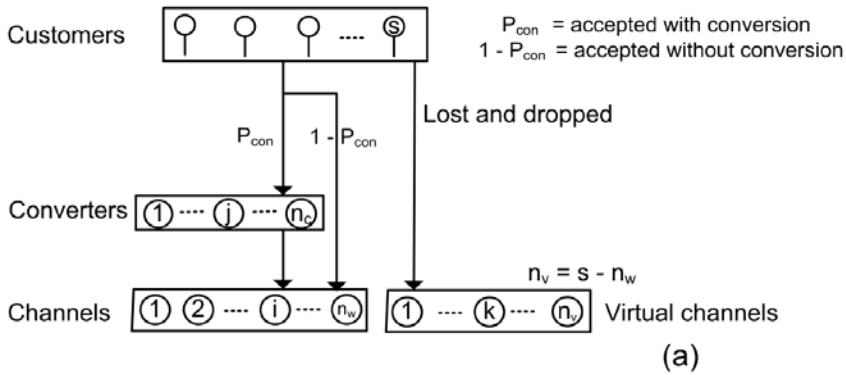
Customers

s

$P_{con}$ = accepted with conversion
$1 - P_{con}$ = accepted without conversion

Lost and dropped

$P_{con}$

$1 - P_{con}$

Converters 1 ---- j ---- $n_c$

$n_v = s - n_w$

Channels 1 2 ---- i ---- $n_w$

1 ---- k ---- $n_v$ Virtual channels

(a)